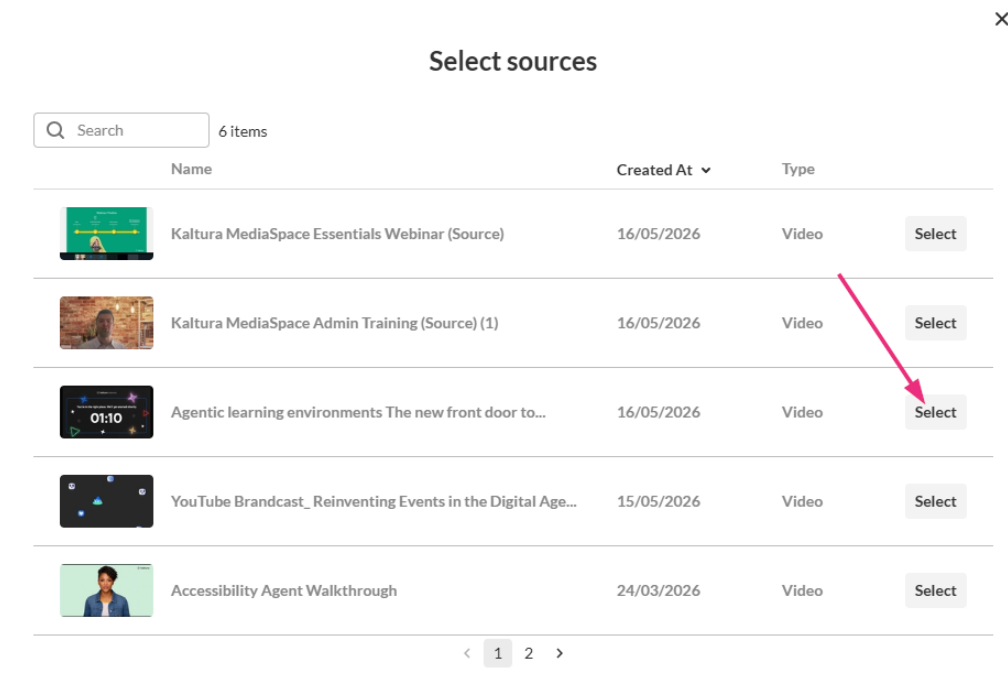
×

Select sources

Search 6 items

| | Name | Created At | Type | |
|---|---|---|---|---|
| | Kaltura MediaSpace Essentials Webinar (Source) | 16/05/2026 | Video | Select |
| | Kaltura MediaSpace Admin Training (Source) (1) | 16/05/2026 | Video | Select |
| 01:10 | Agentic learning environments The new front door to... | 16/05/2026 | Video | Select |
| | YouTube Brandcast_ Reinventing Events in the Digital Age... | 15/05/2026 | Video | Select |
| | Accessibility Agent Walkthrough | 24/03/2026 | Video | Select |

< 1 2 >